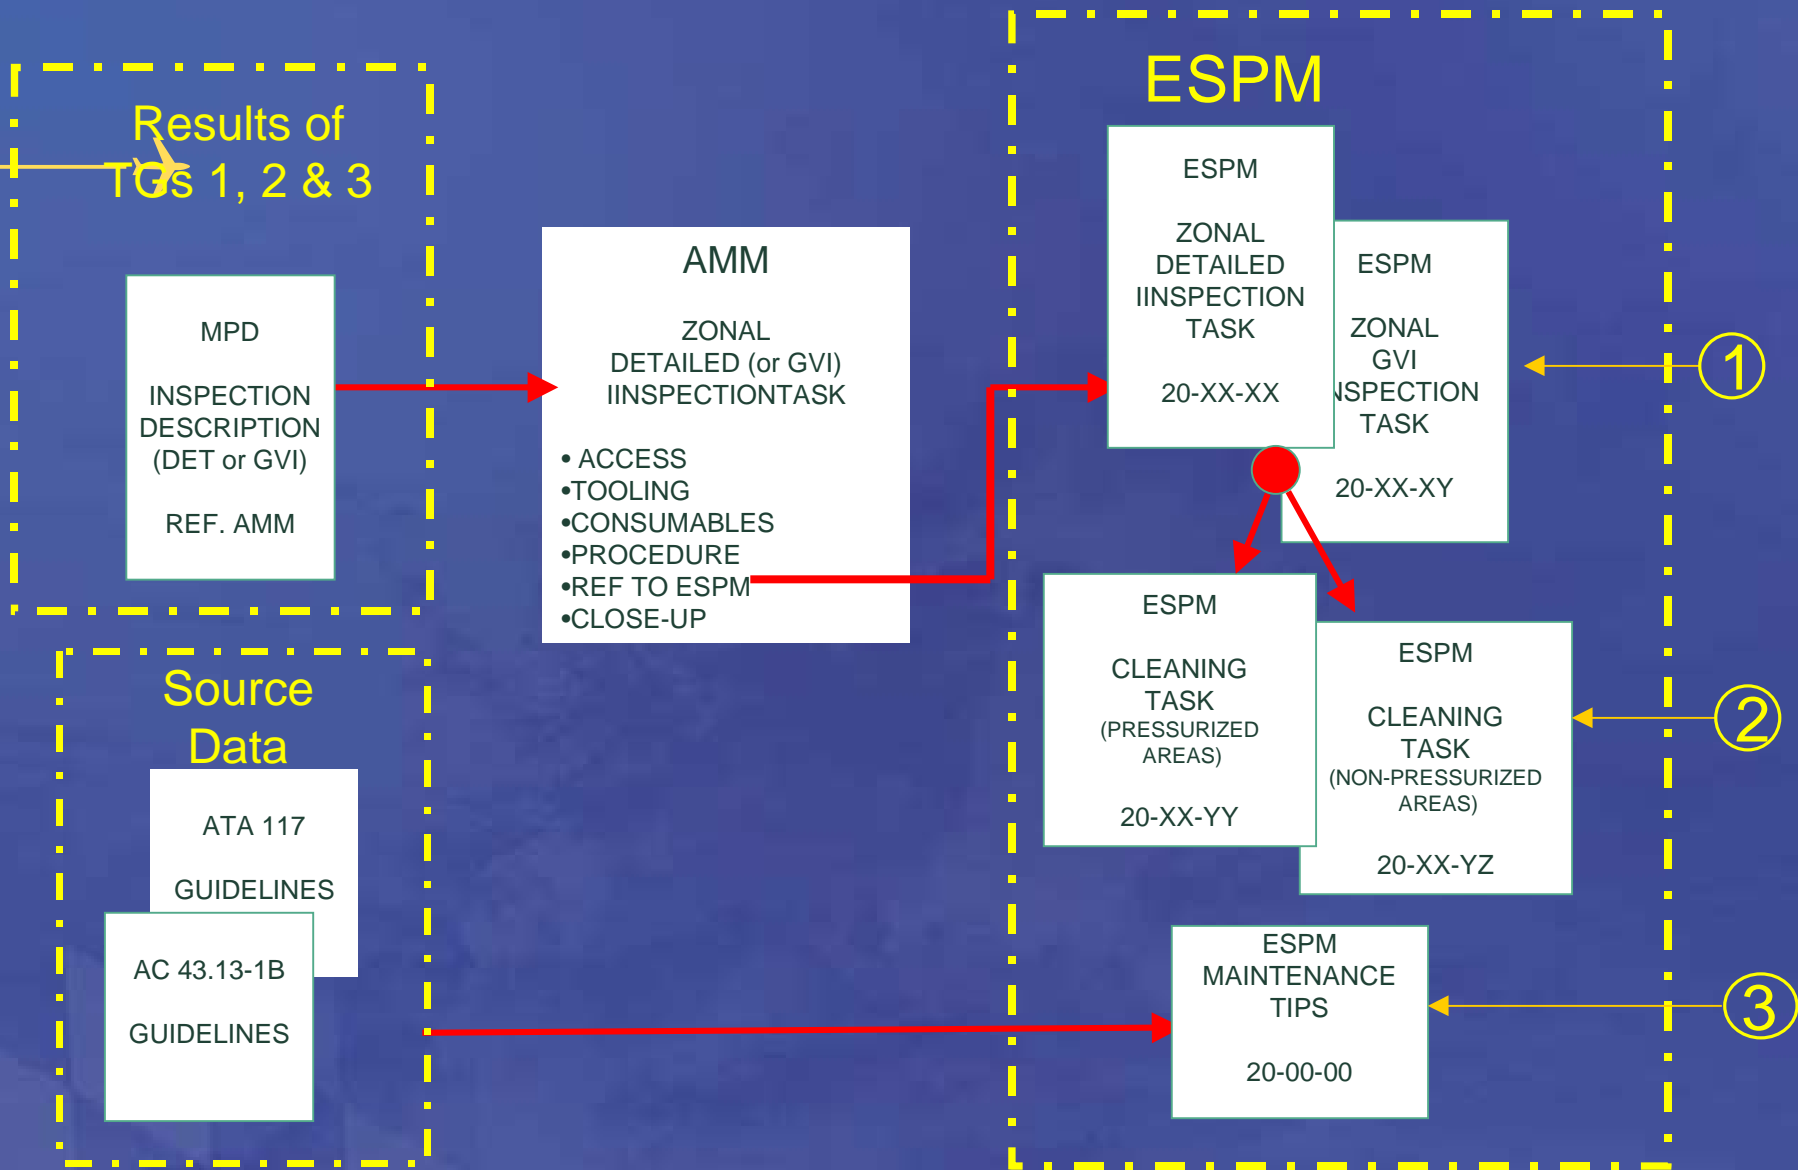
Results of TGs 1, 2 & 3

MPD

INSPECTION DESCRIPTION (DET or GVI)

REF. AMM

AMM

ZONAL DETAILED (or GVI) IINSPECTIONTASK

• ACCESS
•TOOLING
•CONSUMABLES
•PROCEDURE
•REF TO ESPM
•CLOSE-UP

ESPM

ESPM

ZONAL DETAILED IINSPECTION TASK

20-XX-XX

ESPM

ZONAL GVI NSPECTION TASK

20-XX-XY

1

ESPM

CLEANING TASK (PRESSURIZED AREAS)

20-XX-YY

ESPM

CLEANING TASK (NON-PRESSURIZED AREAS)

20-XX-YZ

2

Source Data

ATA 117

GUIDELINES

AC 43.13-1B

GUIDELINES

ESPM MAINTENANCE TIPS

20-00-00

3